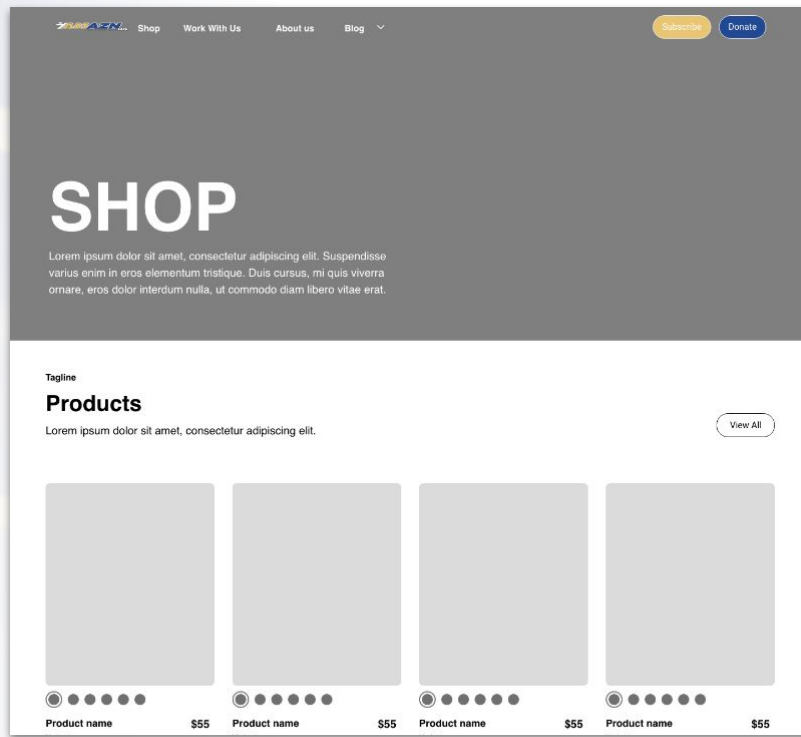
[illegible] Shop Work With Us About us Blog

Subscribe Donate

SHOP

Lorem ipsum dolor sit amet, consectetur adipiscing elit. Suspendisse varius enim in eros elementum tristique. Duis cursus, mi quis viverra ornare, eros dolor interdum nulla, ut commodo diam libero vitae erat.

Tagline

Products

Lorem ipsum dolor sit amet, consectetur adipiscing elit.

View All

Product name $55

Product name $55

Product name $55

Product name $55